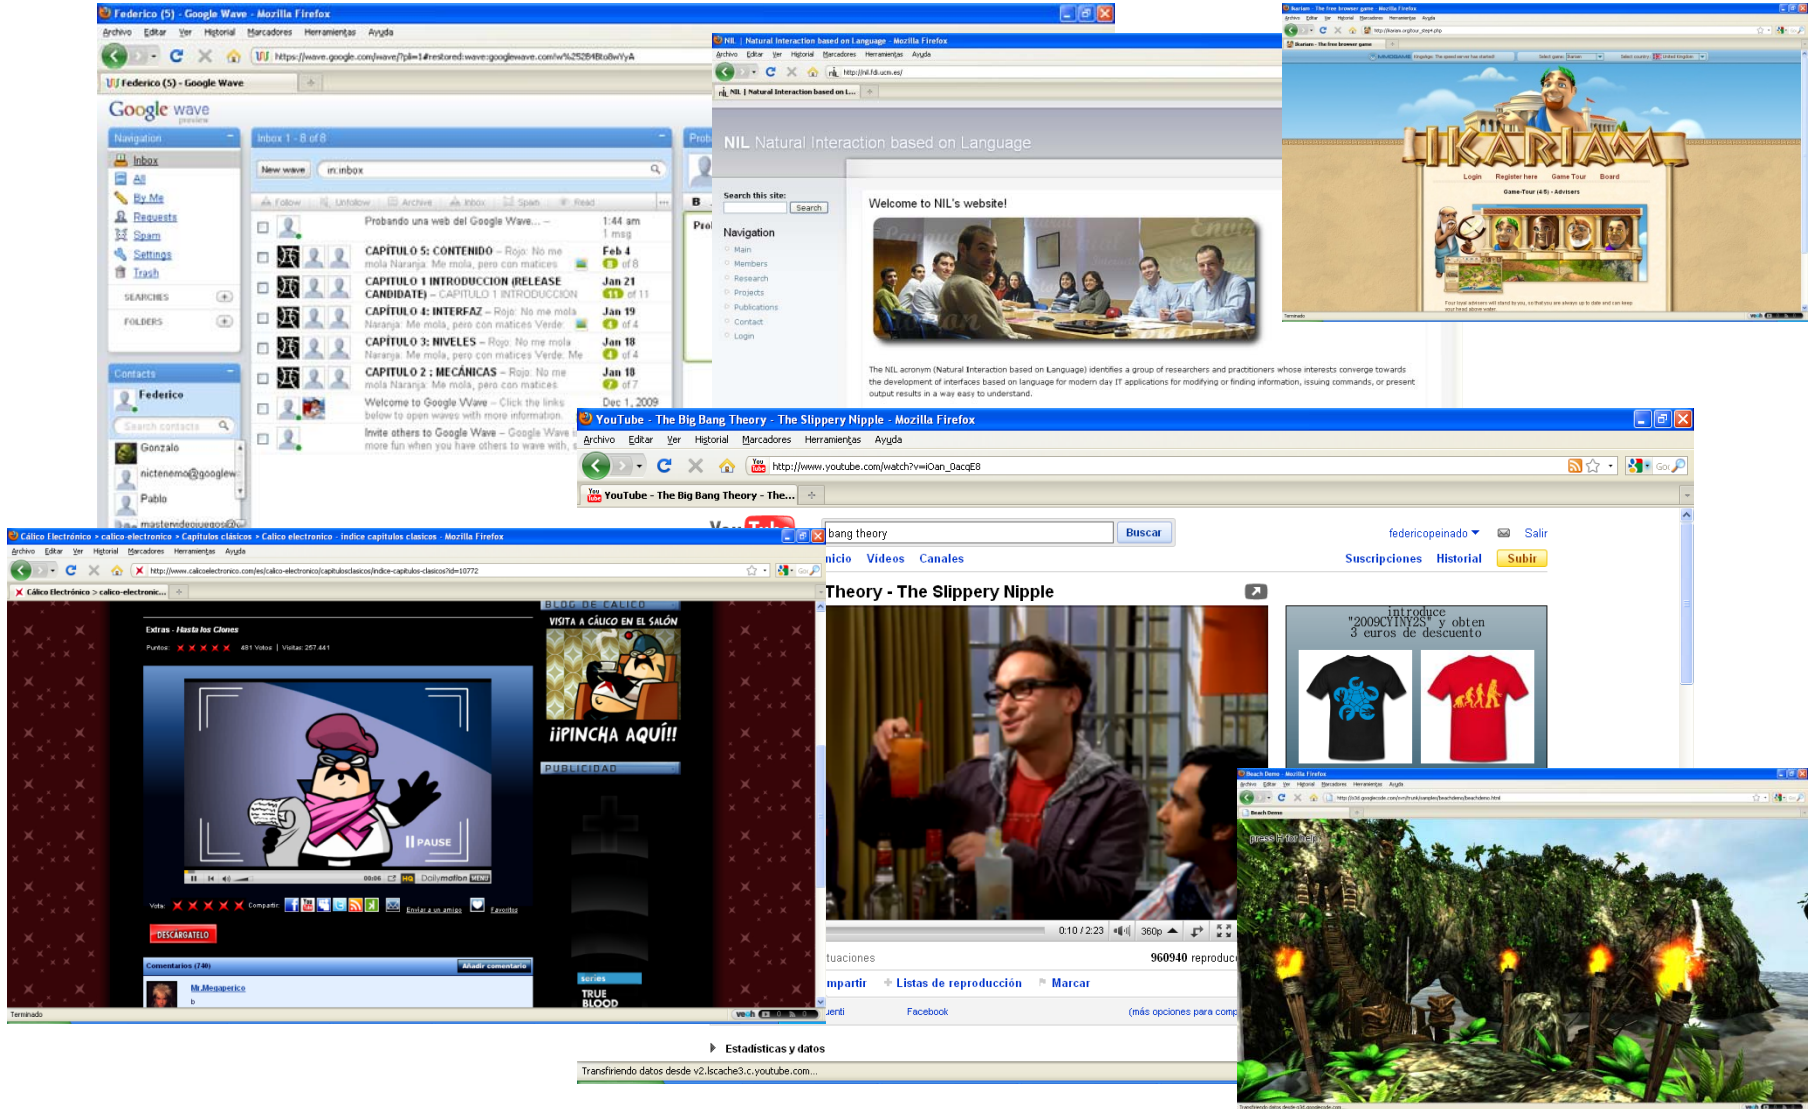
Federico (5) - Google Wave - Mozilla Firefox
Archivo Editar Ver Historial Marcadores Herramientas Ayuda
https://wave.google.com/wave/?pli=1#restored:wave:googlewave.com!w%252B4Bto8wYyA
Federico (5) - Google Wave
Google wave preview
Navigation
Inbox
All
By Me
Requests
Spam
Settings
Trash
SEARCHES
FOLDERS
Contacts
Federico
Search contacts
Gonzalo
nictenemo@googlew
Pablo
mastervideojuegos@
Inbox 1 - 8 of 8
New wave
in:inbox
Follow Unfollow Archive Inbox Spam Read
Probando una web del Google Wave... 1:44 am 1 msg
CAPÍTULO 5: CONTENIDO – Rojo: No me mola Naranja: Me mola, pero con matices Feb 4 of 8
CAPITULO 1 INTRODUCCION (RELEASE CANDIDATE) – CAPITULO 1 INTRODUCCION Jan 21 of 11
CAPÍTULO 4: INTERFAZ – Rojo: No me mola Naranja: Me mola, pero con matices Verde Jan 19 of 4
CAPÍTULO 3: NIVELES – Rojo: No me mola Naranja: Me mola, pero con matices Verde: Me Jan 18 of 4
CAPÍTULO 2 : MECÁNICAS – Rojo: No me mola Naranja: Me mola, pero con matices Jan 18 of 7
Welcome to Google Wave – Click the links below to open waves with more information. Dec 1, 2009
Invite others to Google Wave – Google Wave is more fun when you have others to wave with,

NIL | Natural Interaction based on Language - Mozilla Firefox
Archivo Editar Ver Historial Marcadores Herramientas Ayuda
http://nil.fdi.ucm.es/
NIL | Natural Interaction based on L...
NIL Natural Interaction based on Language
Search this site:
Search
Navigation
Main
Members
Research
Projects
Publications
Contact
Login
Welcome to NIL's website!
The NIL acronym (Natural Interaction based on Language) identifies a group of researchers and practitioners whose interests converge towards the development of interfaces based on language for modern day IT applications for modifying or finding information, issuing commands, or present output results in a way easy to understand.

Ikariam - The free browser game - Mozilla Firefox
IKARIAM
Login Register here Game Tour Board
Game-Tour (4/5) - Advisers
Terminado

YouTube - The Big Bang Theory - The Slippery Nipple - Mozilla Firefox
Archivo Editar Ver Historial Marcadores Herramientas Ayuda
http://www.youtube.com/watch?v=iOan_0acqE8
YouTube - The Big Bang Theory - The...
bang theory Buscar
federicopeinado Salir
nicio Videos Canales
Suscripciones Historial Subir
Theory - The Slippery Nipple
introduce "2009CYINY2S" y obten 3 euros de descuento
0:10 / 2:23 360p
tuaciones 960940 reproduc
mpartir Listas de reproducción Marcar
uenti Facebook (más opciones para comp
Estadísticas y datos
Transfiriendo datos desde v2.lscache3.c.youtube.com...

Cálico Electrónico > calico-electronico > Capitulos clásicos > Calico electronico - indice capitulos clasicos - Mozilla Firefox
Archivo Editar Ver Historial Marcadores Herramientas Ayuda
http://www.calicoelectronico.com/es/calico-electronico/capitulosclasicos/indice-capitulos-clasicos?id=10772
Cálico Electrónico > calico-electronic...
BLOG DE CALICO
Extras - Hasta los Clones
Puntos: 481 Votos | Visitas: 257.441
VISITA A CÁLICO EN EL SALÓN
¡¡PINCHA AQUÍ!!
PUBLICIDAD
PAUSE
00:06 HQ Dailymotion MENU
Vota: Compartir: Enviar a un amigo Favoritos
DESCÁRGATELO
Comentarios (740) Añadir comentario
Mr.Megaperico
b
series
TRUE BLOOD
Terminado

Beach Demo - Mozilla Firefox
Beach Demo
press H for help